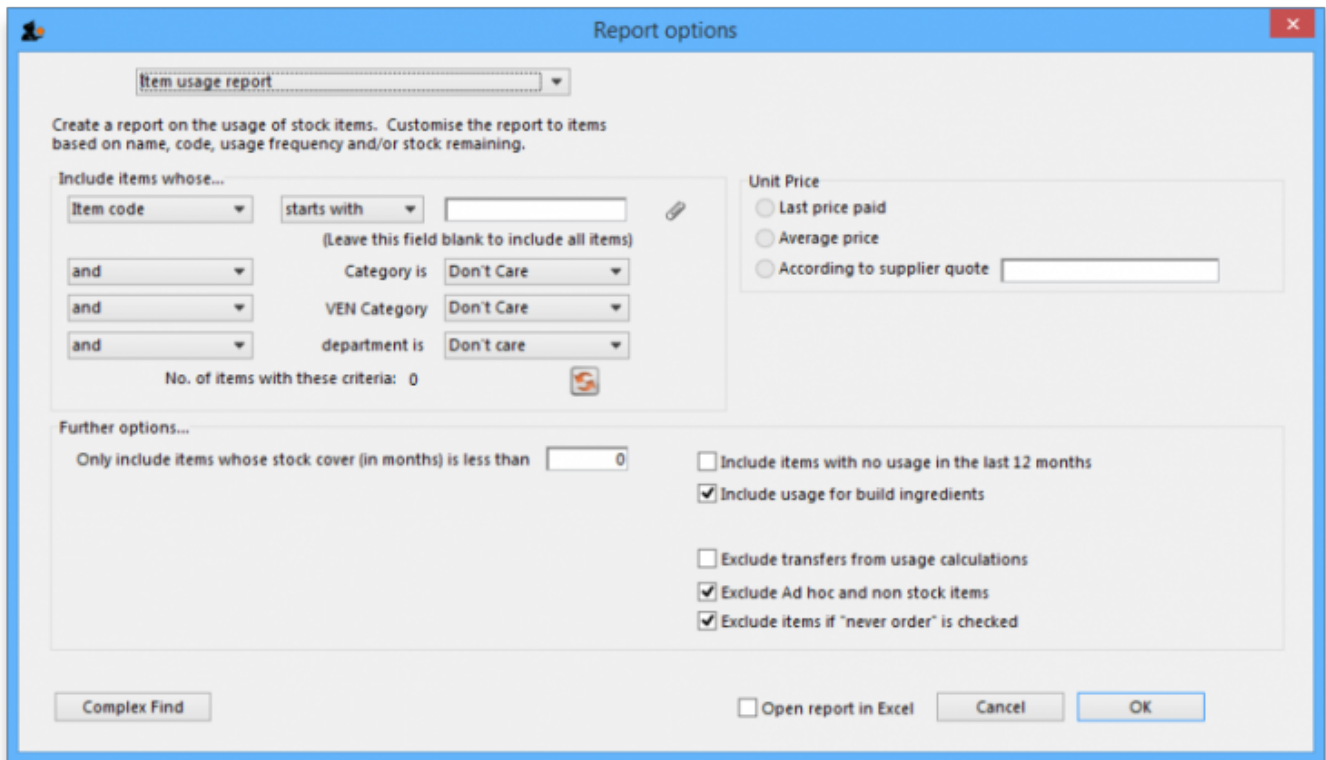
Report options

Item usage report

Create a report on the usage of stock items. Customise the report to items based on name, code, usage frequency and/or stock remaining.

Include items whose...

Item code
starts with
(Leave this field blank to include all items)
and
Category is
Don't Care
and
VEN Category
Don't Care
and
department is
Don't care
No. of items with these criteria: 0

Unit Price
Last price paid
Average price
According to supplier quote

Further options...
Only include items whose stock cover (in months) is less than 0
Include items with no usage in the last 12 months
Include usage for build ingredients
Exclude transfers from usage calculations
Exclude Ad hoc and non stock items
Exclude items if "never order" is checked

Complex Find
Open report in Excel
Cancel
OK